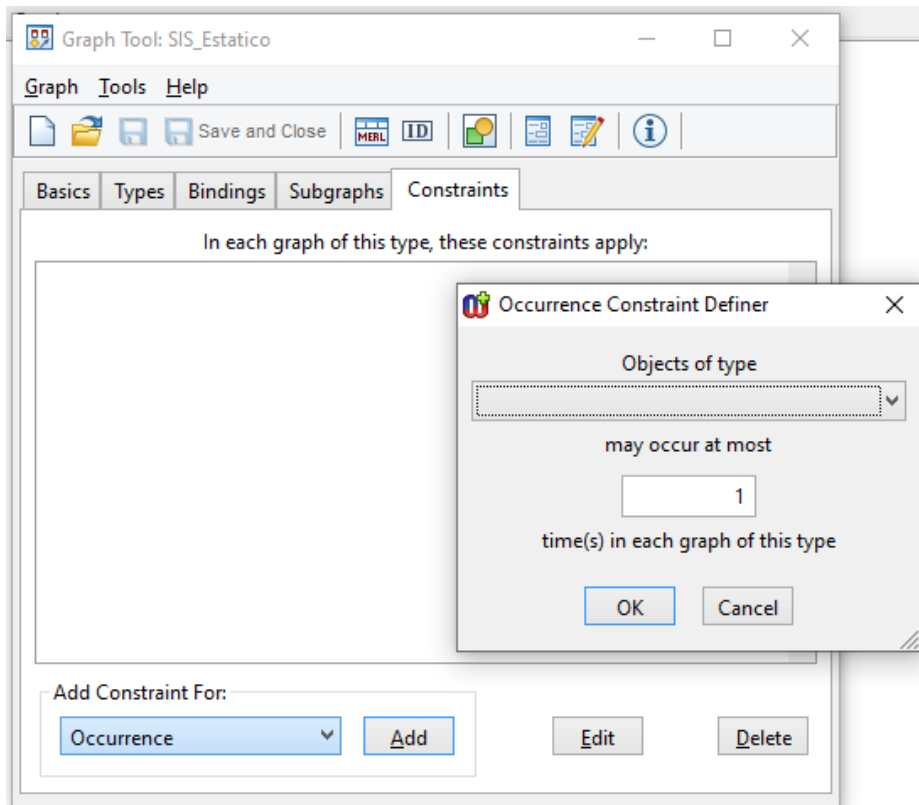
Graph Tool: SIS_Estatico

Graph Tools Help

Save and Close

MERL ID

Basics Types Bindings Subgraphs Constraints

In each graph of this type, these constraints apply:

Occurrence Constraint Definer

Objects of type

may occur at most

1

time(s) in each graph of this type

OK Cancel

Add Constraint For:

Occurrence

Add

Edit

Delete